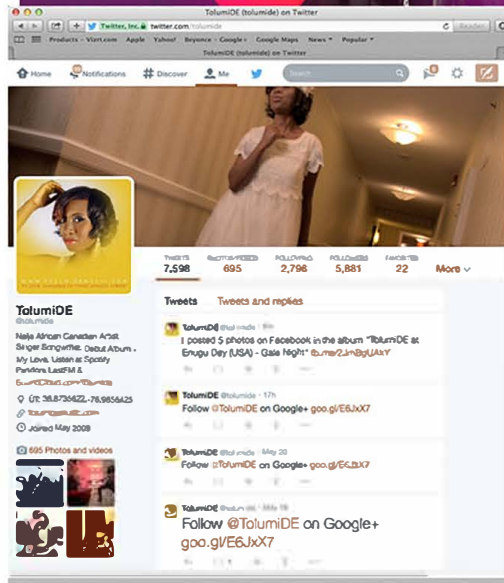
TolumiDE (tolumide) on Twitter

Twitter, Inc. twitter.com/tolumide

Reader

Products - Viart.com Apple Yahoo! Beyonce - Google Google Maps News Popular

TolumiDE (tolumide) on Twitter

Home Notifications Discover Me

Search

TWEETS 7,598 PHOTOS/VIDEOS 695 FOLLOWING 2,796 FOLLOWERS 5,881 FAVORITES 22 More

TolumiDE
@tolumide

Naija African Canadian Artist Singer Songwriter. Debut Album : My Love. Listen at Spotify Pandora LastFM & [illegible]

ÜT: 36.873662,-76.9856425
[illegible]
Joined May 2009

695 Photos and videos

Tweets Tweets and replies

TolumiDE @tolumide
I posted 5 photos on Facebook in the album "TolumiDE at Enugu Day (USA) - Gala Night" fb.me/2JmBdUAXY

TolumiDE @tolumide · 17h
Follow @TolumiDE on Google+ goo.gl/E6JxX7

TolumiDE @tolumide · May 20
Follow @TolumiDE on Google+ goo.gl/E6JxX7

TolumiDE @tolumide · May 19
Follow @TolumiDE on Google+ goo.gl/E6JxX7